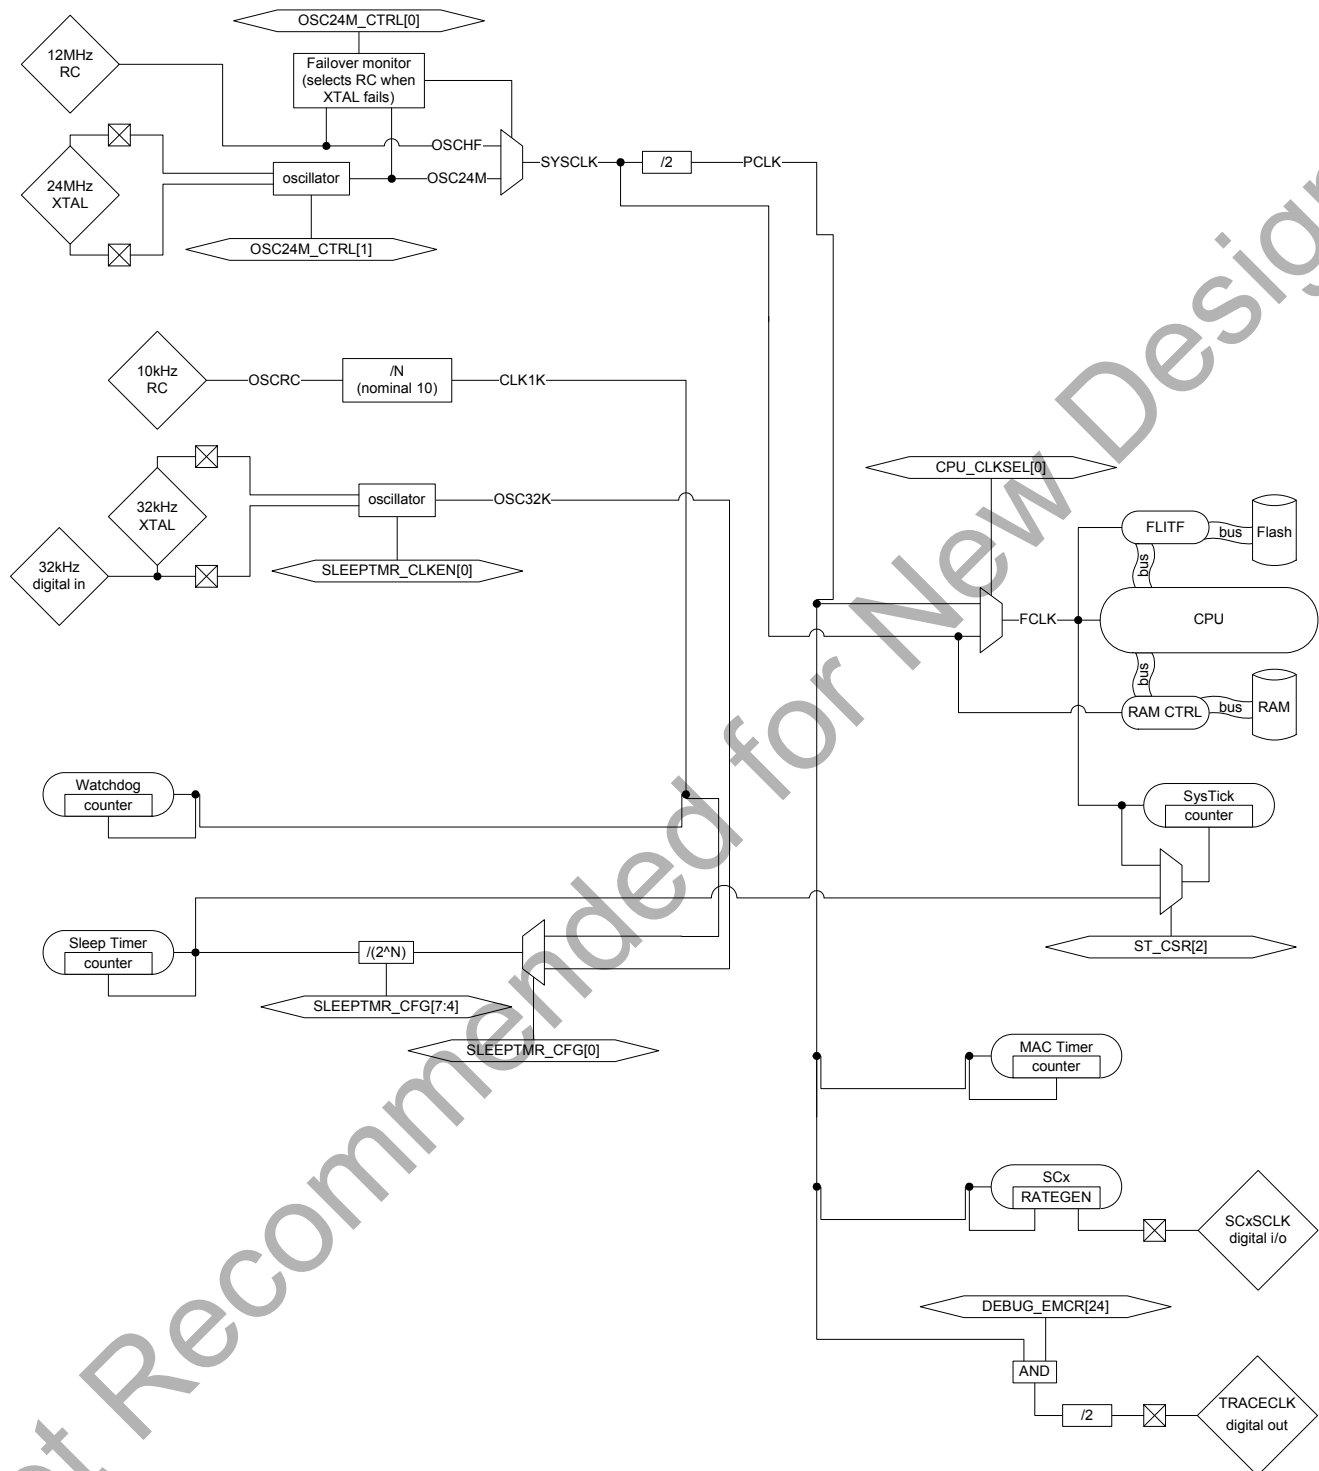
OSC24M_CTRL[0]

12MHz RC

Failover monitor (selects RC when XTAL fails)

OSCHF

24MHz XTAL

oscillator

OSC24M

SYSCLK

/2

PCLK

OSC24M_CTRL[1]

10kHz RC

OSCRC

/N (nominal 10)

CLK1K

32kHz XTAL

oscillator

OSC32K

32kHz digital in

SLEEPTMR_CLKEN[0]

CPU_CLKSEL[0]

FLITF

bus

Flash

bus

FCLK

CPU

bus

RAM CTRL

bus

RAM

Watchdog
counter

SysTick
counter

Sleep Timer
counter

/(2^N)

SLEEPTMR_CFG[7:4]

SLEEPTMR_CFG[0]

ST_CSR[2]

MAC Timer
counter

SCx
RATEGEN

SCxSCLK digital i/o

DEBUG_EMCR[24]

AND

/2

TRACECLK digital out

Not Recommended for New Designs